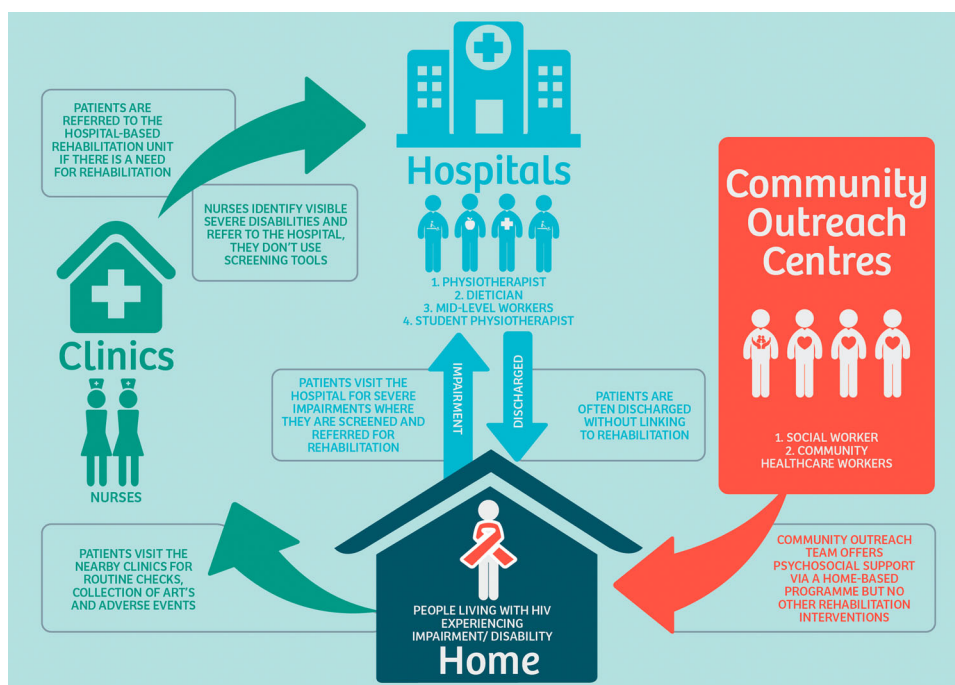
PATIENTS ARE REFERRED TO THE HOSPITAL-BASED REHABILITATION UNIT IF THERE IS A NEED FOR REHABILITATION

NURSES IDENTIFY VISIBLE SEVERE DISABILITIES AND REFER TO THE HOSPITAL, THEY DON'T USE SCREENING TOOLS

Clinics

NURSES

Hospitals

1. PHYSIOTHERAPIST
2. DIETICIAN
3. MID-LEVEL WORKERS
4. STUDENT PHYSIOTHERAPIST

Community Outreach Centres

1. SOCIAL WORKER
2. COMMUNITY HEALTHCARE WORKERS

PATIENTS VISIT THE HOSPITAL FOR SEVERE IMPAIRMENTS WHERE THEY ARE SCREENED AND REFERRED FOR REHABILITATION

IMPAIRMENT

DISCHARGED

PATIENTS ARE OFTEN DISCHARGED WITHOUT LINKING TO REHABILITATION

PATIENTS VISIT THE NEARBY CLINICS FOR ROUTINE CHECKS, COLLECTION OF ART'S AND ADVERSE EVENTS

PEOPLE LIVING WITH HIV EXPERIENCING IMPAIRMENT/ DISABILITY

Home

COMMUNITY OUTREACH TEAM OFFERS PSYCHOSOCIAL SUPPORT VIA A HOME-BASED PROGRAMME BUT NO OTHER REHABILITATION INTERVENTIONS